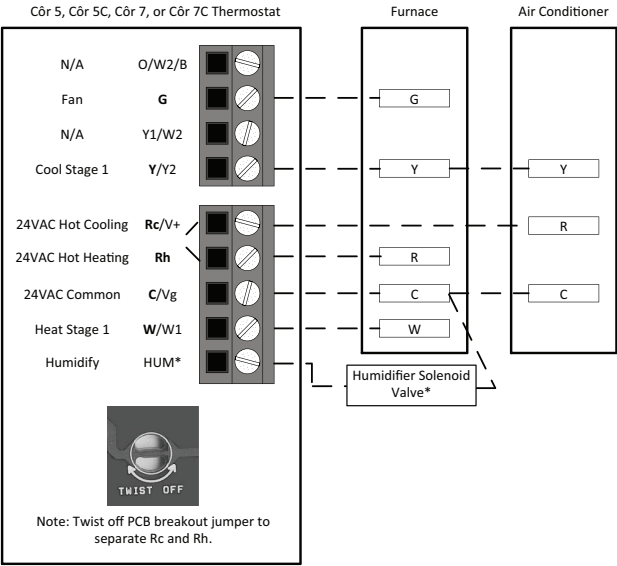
Côr 5, Côr 5C, Côr 7, or Côr 7C Thermostat

Furnace

Air Conditioner

N/A O/W2/B

Fan G

N/A Y1/W2

Cool Stage 1 Y/Y2

24VAC Hot Cooling Rc/V+

24VAC Hot Heating Rh

24VAC Common C/Vg

Heat Stage 1 W/W1

Humidify HUM*

G

Y

R

C

W

Y

R

C

Humidifier Solenoid Valve*

TWIST OFF

Note: Twist off PCB breakout jumper to separate Rc and Rh.